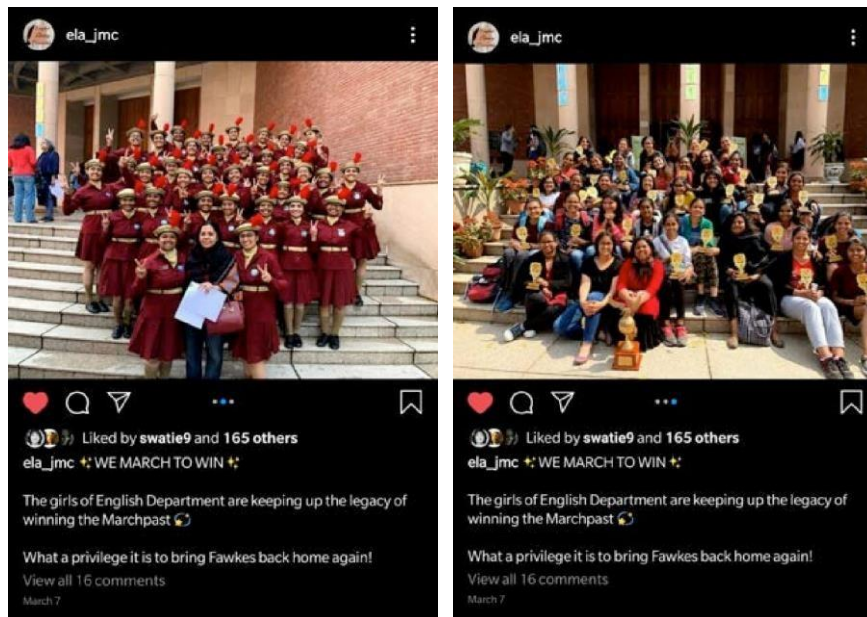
ela_jmc

Liked by swatie9 and 165 others

ela_jmc ✨WE MARCH TO WIN✨

The girls of English Department are keeping up the legacy of winning the Marchpast

What a privilege it is to bring Fawkes back home again!

View all 16 comments

March 7

ela_jmc

Liked by swatie9 and 165 others

ela_jmc ✨WE MARCH TO WIN✨

The girls of English Department are keeping up the legacy of winning the Marchpast

What a privilege it is to bring Fawkes back home again!

View all 16 comments

March 7